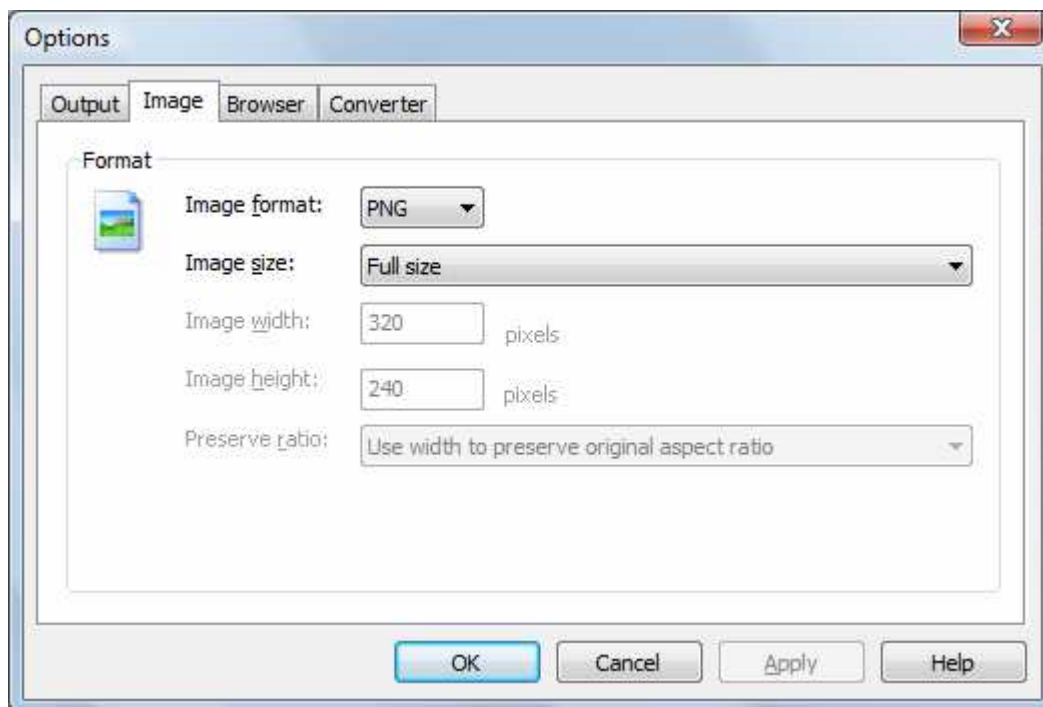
Options

Output Image Browser Converter

Format

Image format: PNG

Image size: Full size

Image width: 320 pixels

Image height: 240 pixels

Preserve ratio: Use width to preserve original aspect ratio

OK Cancel Apply Help